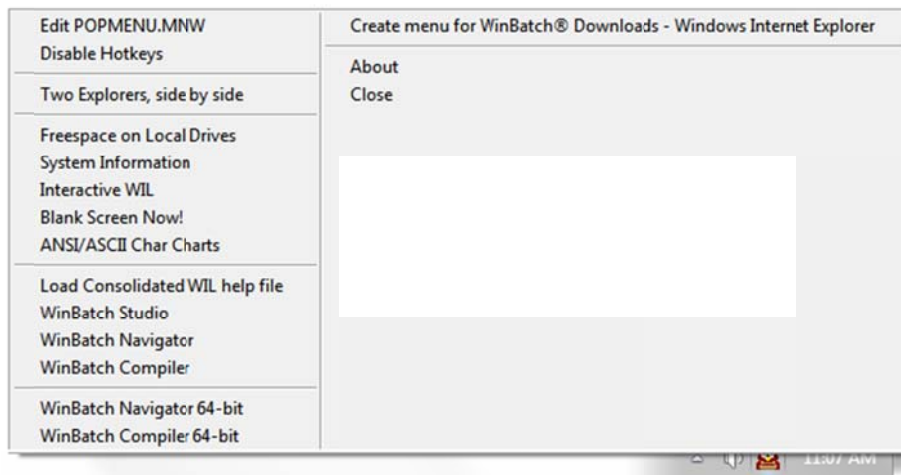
Edit POPMENU.MNW
Disable Hotkeys

Two Explorers, side by side

Freespace on Local Drives
System Information
Interactive WIL
Blank Screen Now!
ANSI/ASCII Char Charts

Load Consolidated WIL help file
WinBatch Studio
WinBatch Navigator
WinBatch Compiler

WinBatch Navigator 64-bit
WinBatch Compiler 64-bit

Create menu for WinBatch® Downloads - Windows Internet Explorer

About
Close

11:07 AM